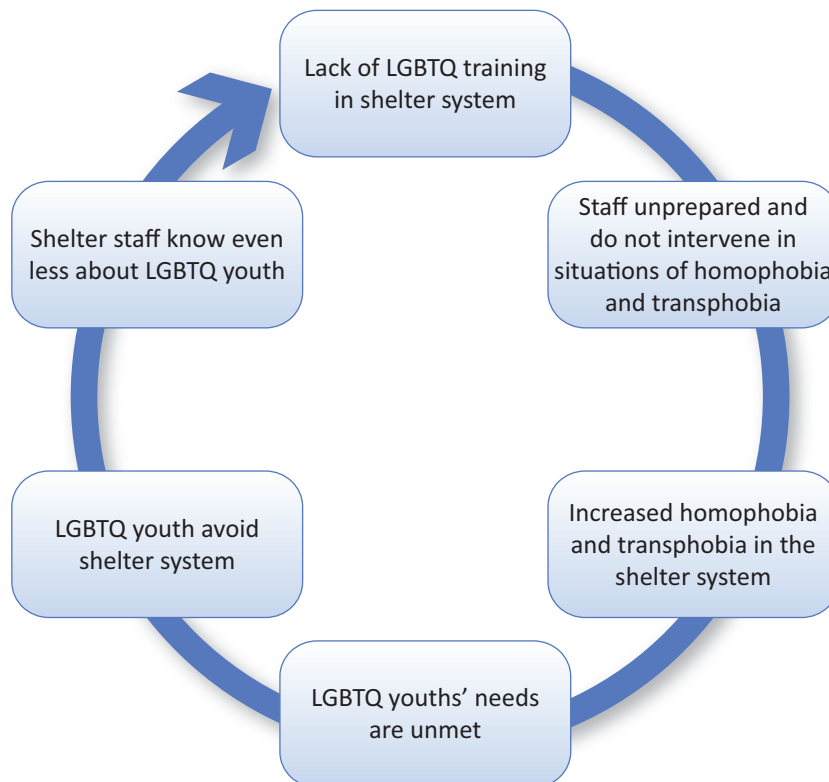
Lack of LGBTQ training in shelter system

Staff unprepared and do not intervene in situations of homophobia and transphobia

Increased homophobia and transphobia in the shelter system

LGBTQ youths' needs are unmet

LGBTQ youth avoid shelter system

Shelter staff know even less about LGBTQ youth